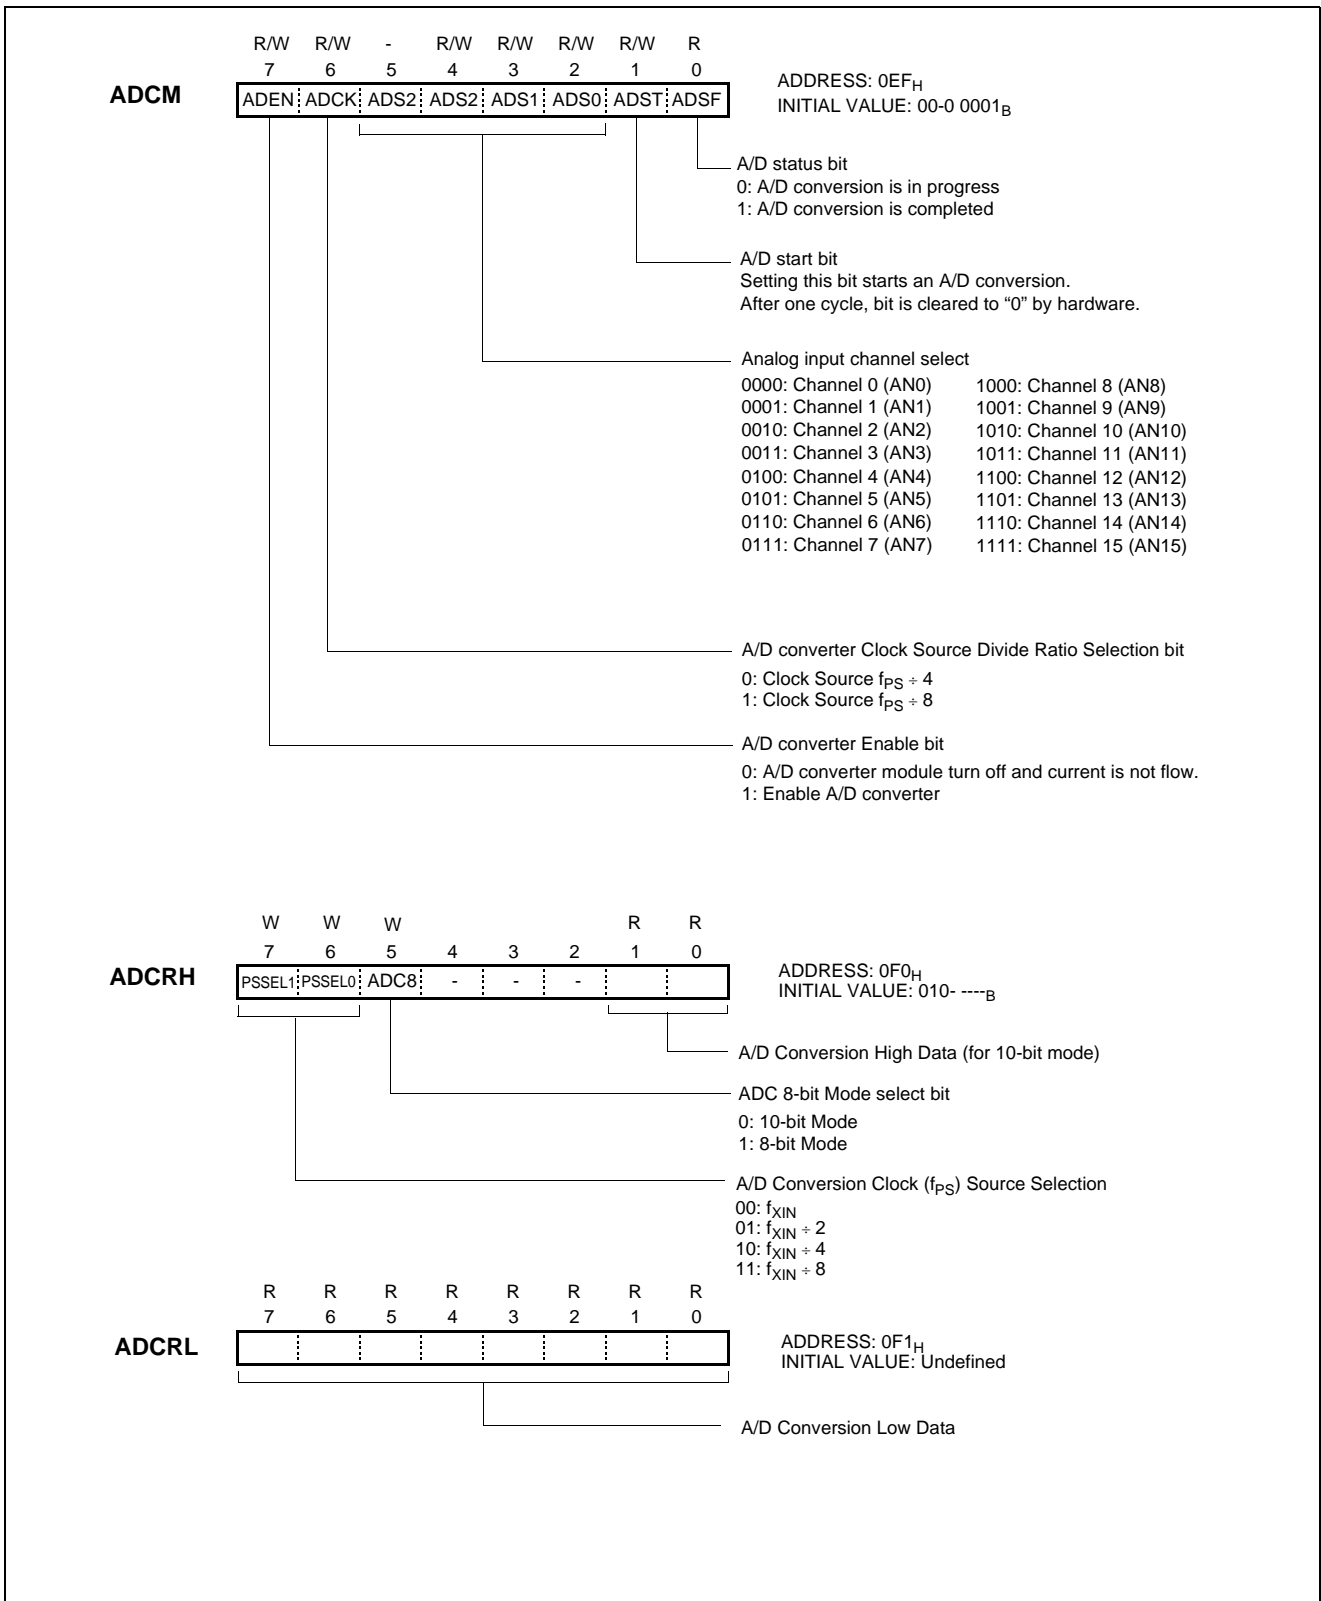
R/W R/W - R/W R/W R/W R/W R
7 6 5 4 3 2 1 0

ADCM

| ADEN | ADCK | ADS2 | ADS2 | ADS1 | ADS0 | ADST | ADSF |
|---|---|---|---|---|---|---|---|

ADDRESS: $0EF_H$
INITIAL VALUE: $00\text{-}0\ 0001_B$

A/D status bit
0: A/D conversion is in progress
1: A/D conversion is completed

A/D start bit
Setting this bit starts an A/D conversion.
After one cycle, bit is cleared to "0" by hardware.

Analog input channel select
0000: Channel 0 (AN0)
0001: Channel 1 (AN1)
0010: Channel 2 (AN2)
0011: Channel 3 (AN3)
0100: Channel 4 (AN4)
0101: Channel 5 (AN5)
0110: Channel 6 (AN6)
0111: Channel 7 (AN7)
1000: Channel 8 (AN8)
1001: Channel 9 (AN9)
1010: Channel 10 (AN10)
1011: Channel 11 (AN11)
1100: Channel 12 (AN12)
1101: Channel 13 (AN13)
1110: Channel 14 (AN14)
1111: Channel 15 (AN15)

A/D converter Clock Source Divide Ratio Selection bit
0: Clock Source $f_{PS} \div 4$
1: Clock Source $f_{PS} \div 8$

A/D converter Enable bit
0: A/D converter module turn off and current is not flow.
1: Enable A/D converter

W W W R R
7 6 5 4 3 2 1 0

ADCRH

| PSSEL1 | PSSEL0 | ADC8 | - | - | - | | |
|---|---|---|---|---|---|---|---|

ADDRESS: $0F0_H$
INITIAL VALUE: $010\text{- ----}_B$

A/D Conversion High Data (for 10-bit mode)

ADC 8-bit Mode select bit
0: 10-bit Mode
1: 8-bit Mode

A/D Conversion Clock ($f_{PS}$) Source Selection
00: $f_{XIN}$
01: $f_{XIN} \div 2$
10: $f_{XIN} \div 4$
11: $f_{XIN} \div 8$

R R R R R R R R
7 6 5 4 3 2 1 0

ADCRL

| | | | | | | | |
|---|---|---|---|---|---|---|---|

ADDRESS: $0F1_H$
INITIAL VALUE: Undefined

A/D Conversion Low Data